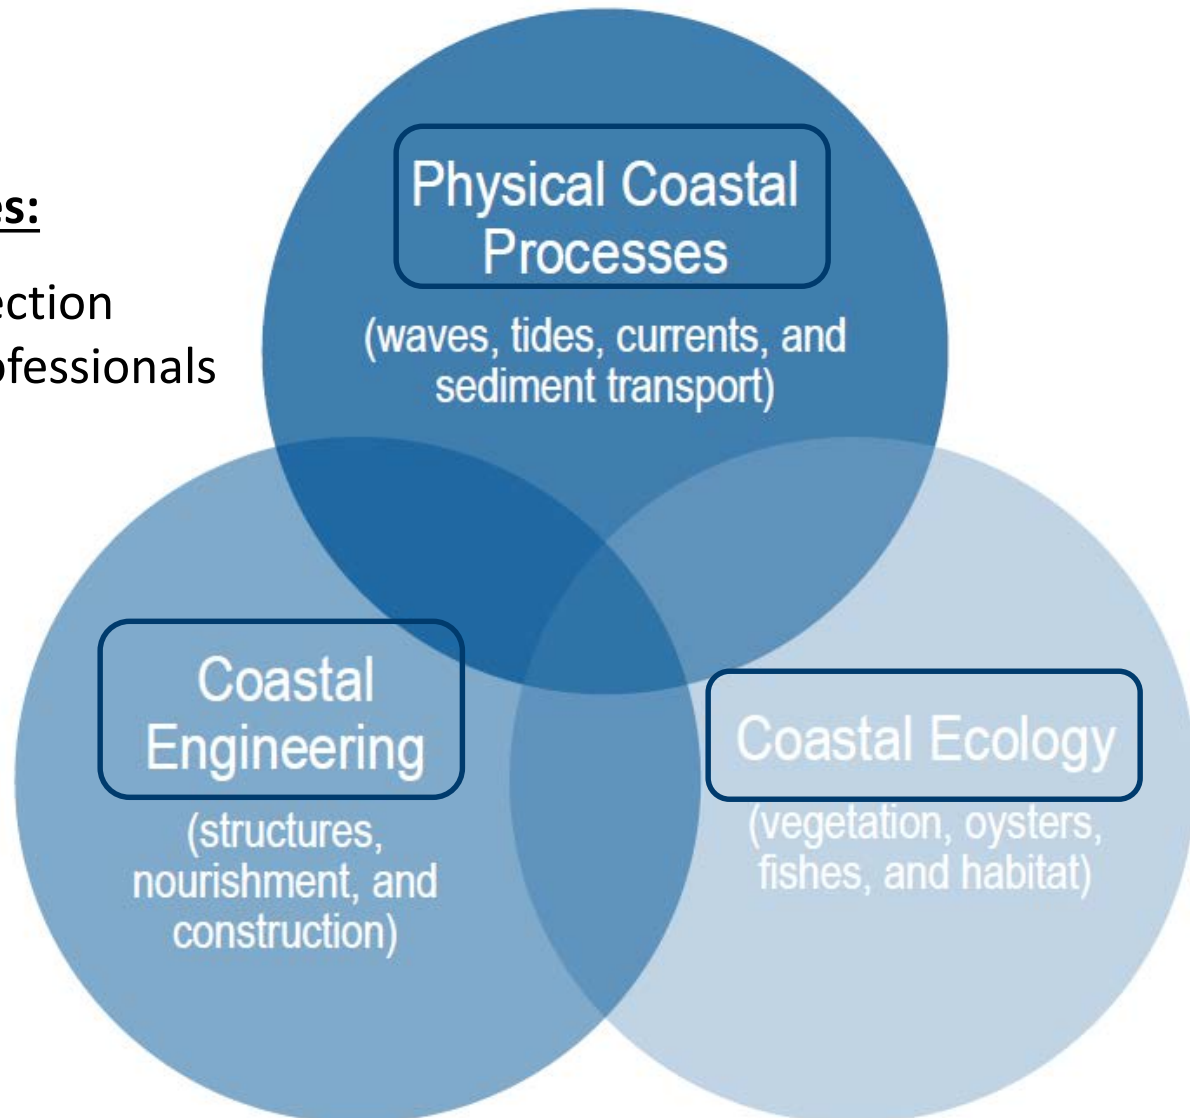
es:

ection
ofessionals

Physical Coastal Processes

(waves, tides, currents, and sediment transport)

Coastal Engineering

(structures, nourishment, and construction)

Coastal Ecology

(vegetation, oysters, fishes, and habitat)